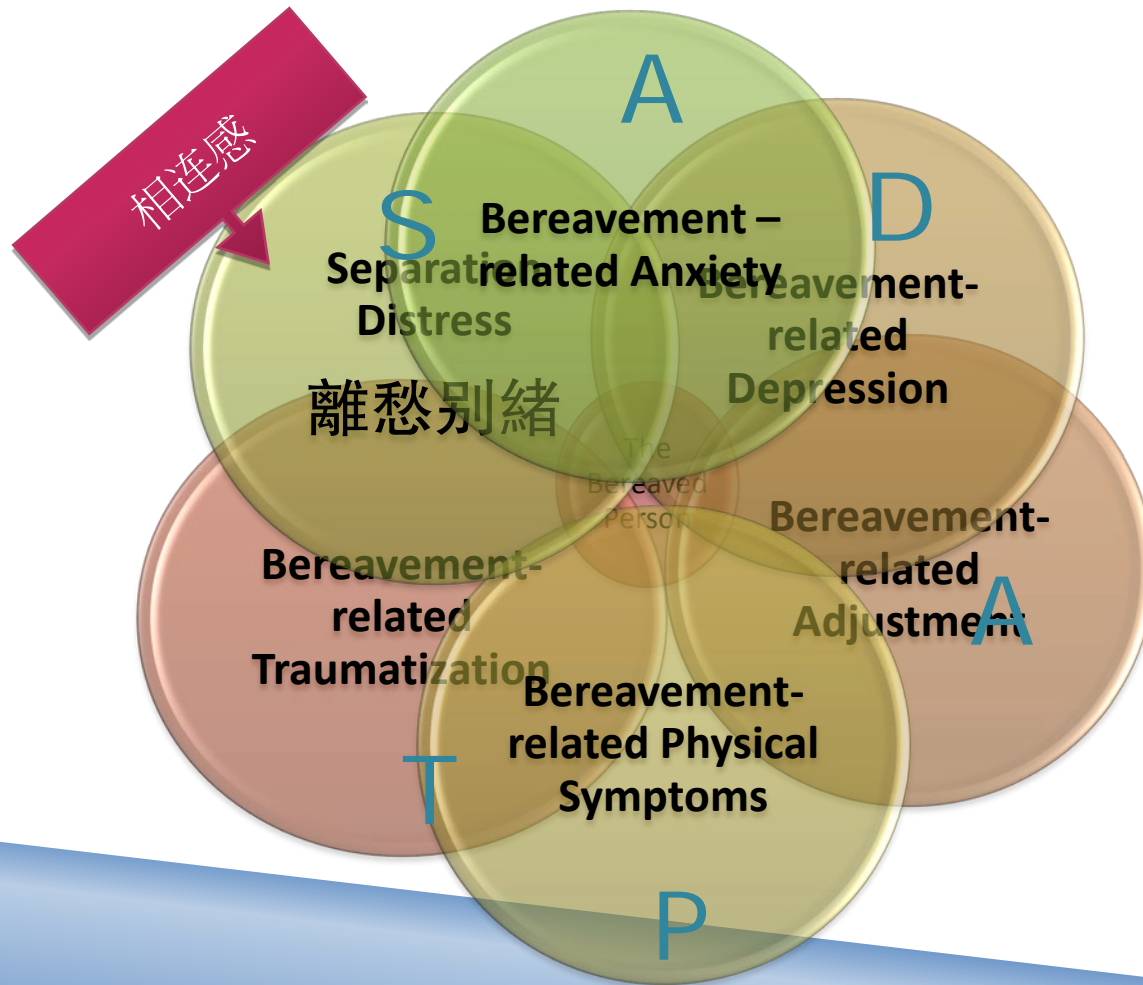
相连感

A

S

D

Bereavement – related Anxiety

Separation Distress

離愁別緒

Bereavement-related Depression

The Bereaved Person

Bereavement-related Adjustment

A

Bereavement-related Traumatization

Bereavement-related Physical Symptoms

T

P